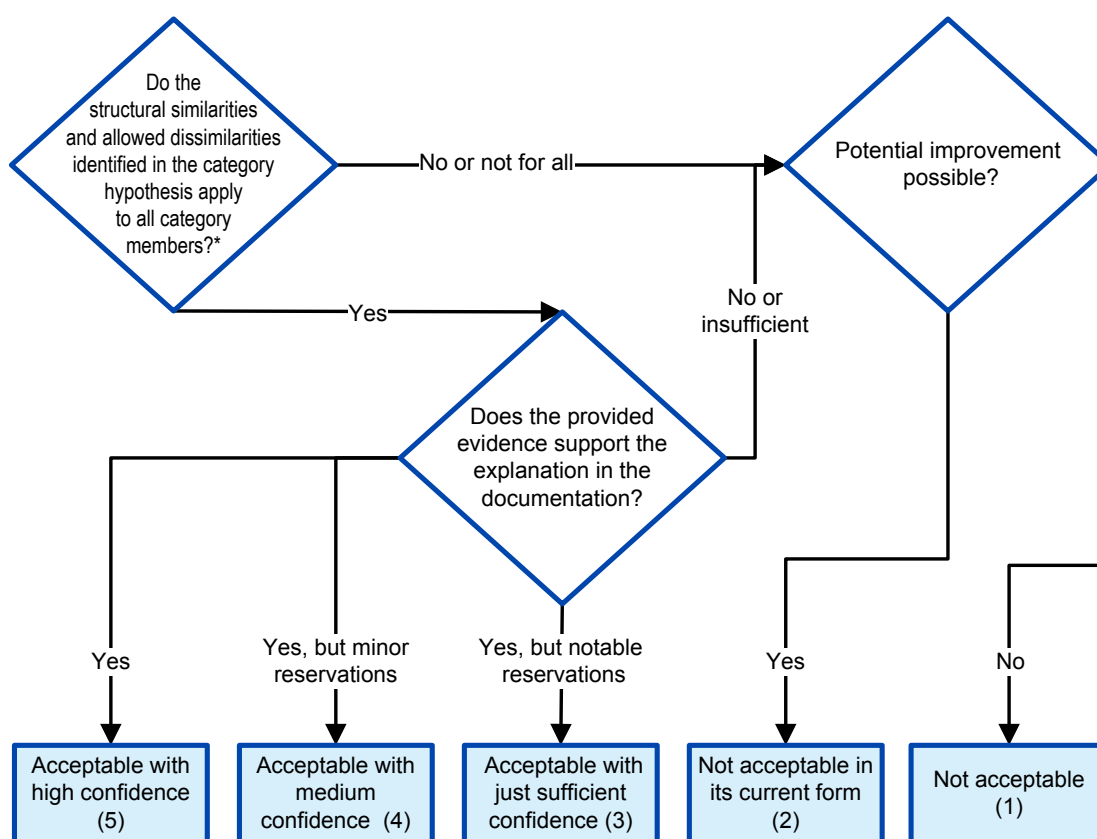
Do the structural similarities and allowed dissimilarities identified in the category hypothesis apply to all category members?*

No or not for all

Potential improvement possible?

Yes

No or insufficient

Does the provided evidence support the explanation in the documentation?

Yes

Yes, but minor reservations

Yes, but notable reservations

Yes

No

Acceptable with high confidence (5)

Acceptable with medium confidence (4)

Acceptable with just sufficient confidence (3)

Not acceptable in its current form (2)

Not acceptable (1)